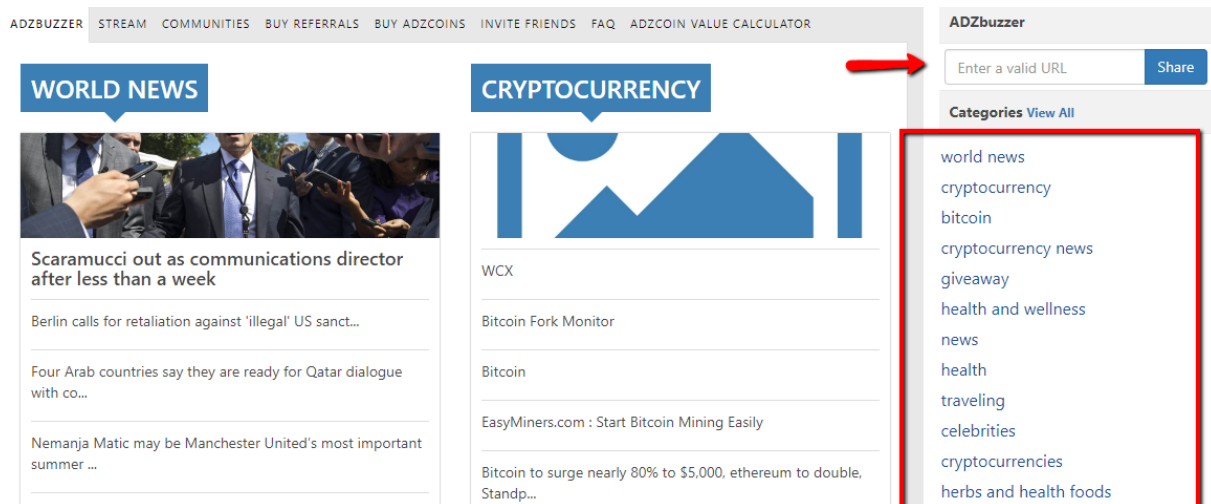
ADZBUZZER STREAM COMMUNITIES BUY REFERRALS BUY ADZCOINS INVITE FRIENDS FAQ ADZCOIN VALUE CALCULATOR

WORLD NEWS

Scaramucci out as communications director after less than a week

Berlin calls for retaliation against 'illegal' US sanct...

Four Arab countries say they are ready for Qatar dialogue with co...

Nemanja Matic may be Manchester United's most important summer ...

CRYPTOCURRENCY

WCX

Bitcoin Fork Monitor

Bitcoin

EasyMiners.com : Start Bitcoin Mining Easily

Bitcoin to surge nearly 80% to $5,000, ethereum to double, Standp...

ADZbuzzer

Enter a valid URL

Share

Categories View All

world news
cryptocurrency
bitcoin
cryptocurrency news
giveaway
health and wellness
news
health
traveling
celebrities
cryptocurrencies
herbs and health foods